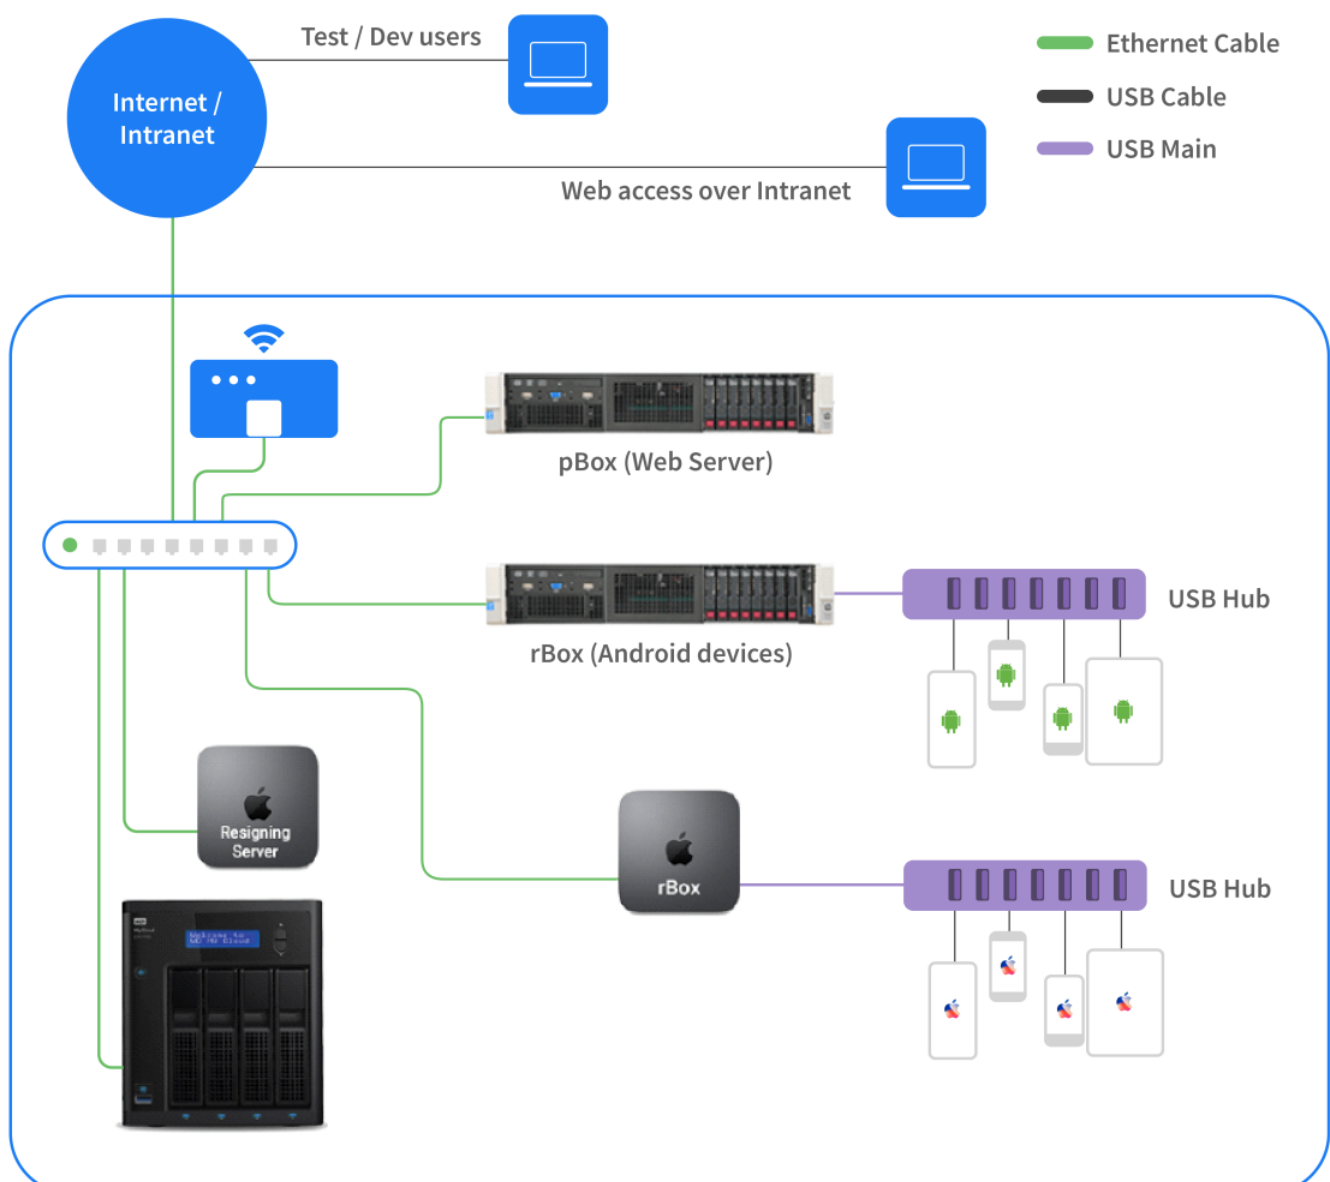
Internet / Intranet

Test / Dev users

Web access over Intranet

Ethernet Cable
USB Cable
USB Main

pBox (Web Server)

rBox (Android devices)

USB Hub

Resigning Server

rBox

USB Hub

Welcome to WD My Cloud